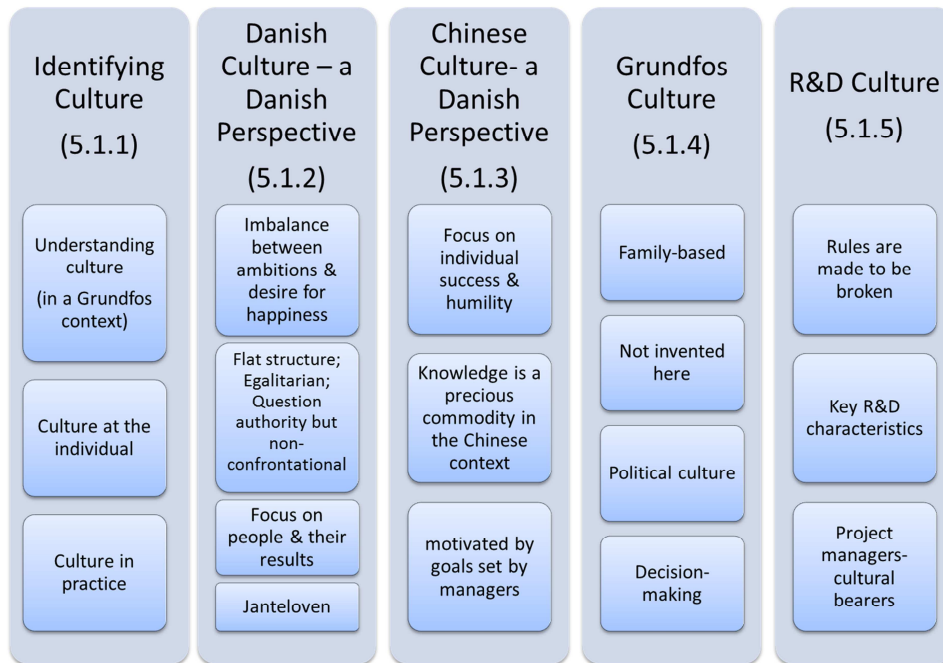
Identifying Culture

(5.1.1)

Understanding culture

(in a Grundfos context)

Culture at the individual

Culture in practice

Danish Culture – a Danish Perspective

(5.1.2)

Imbalance between ambitions & desire for happiness

Flat structure; Egalitarian; Question authority but non-confrontational

Focus on people & their results

Janteloven

Chinese Culture- a Danish Perspective

(5.1.3)

Focus on individual success & humility

Knowledge is a precious commodity in the Chinese context

motivated by goals set by managers

Grundfos Culture

(5.1.4)

Family-based

Not invented here

Political culture

Decision-making

R&D Culture

(5.1.5)

Rules are made to be broken

Key R&D characteristics

Project managers-cultural bearers